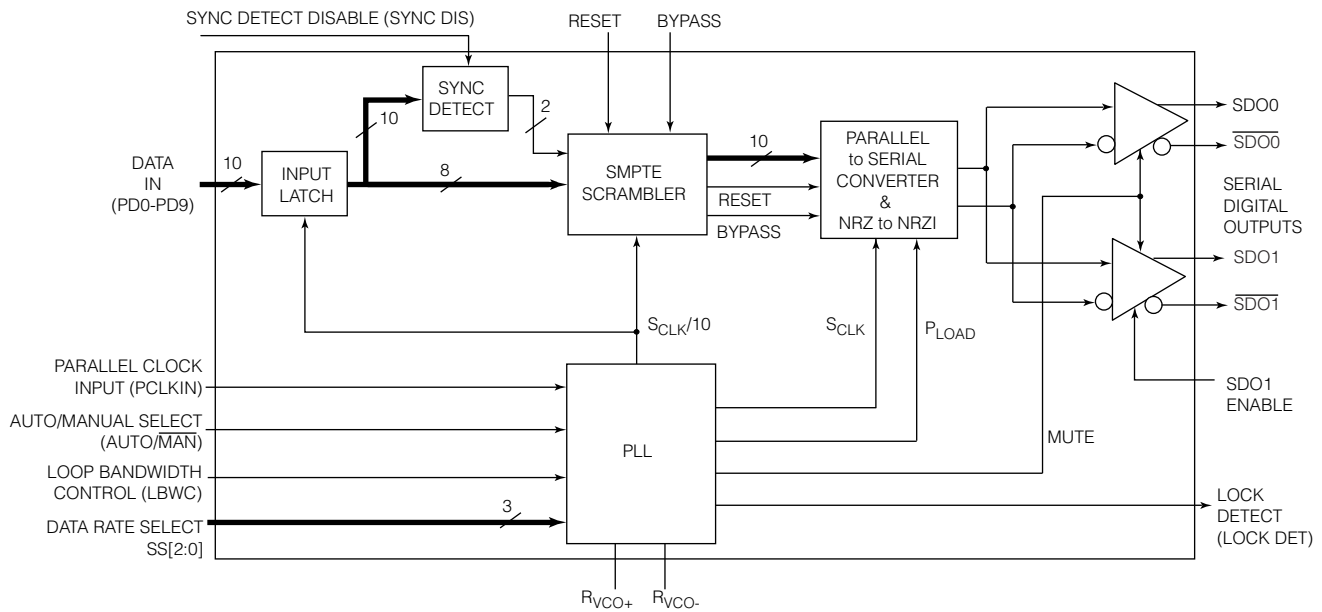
SYNC DETECT DISABLE (SYNC DIS)

RESET

BYPASS

SYNC DETECT

2

10

DATA IN (PD0-PD9)

10

INPUT LATCH

8

SMPTE SCRAMBLER

10

RESET

BYPASS

PARALLEL to SERIAL CONVERTER & NRZ to NRZI

SDO0

$\overline{SDO0}$

SERIAL DIGITAL OUTPUTS

SDO1

$\overline{SDO1}$

$S_{CLK}/10$

$S_{CLK}$

$P_{LOAD}$

SDO1 ENABLE

PARALLEL CLOCK INPUT (PCLKIN)

AUTO/MANUAL SELECT (AUTO/$\overline{MAN}$)

LOOP BANDWIDTH CONTROL (LBWC)

DATA RATE SELECT SS[2:0]

3

PLL

MUTE

LOCK DETECT (LOCK DET)

$R_{VCO+}$ $R_{VCO-}$